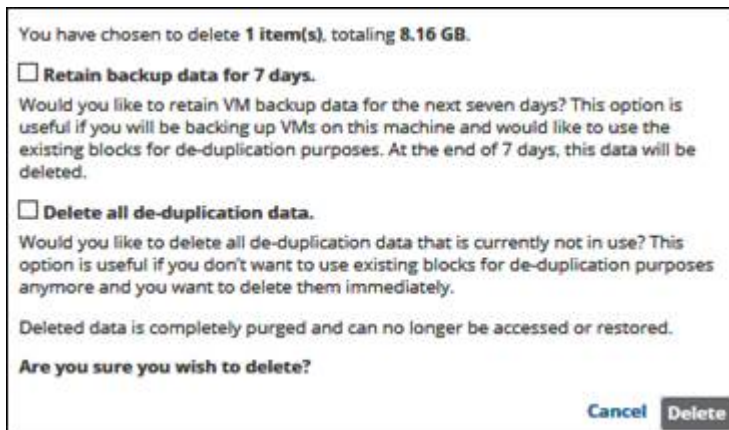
You have chosen to delete **1 item(s)**, totaling **8.16 GB**.

☐ **Retain backup data for 7 days.**

Would you like to retain VM backup data for the next seven days? This option is useful if you will be backing up VMs on this machine and would like to use the existing blocks for de-duplication purposes. At the end of 7 days, this data will be deleted.

☐ **Delete all de-duplication data.**

Would you like to delete all de-duplication data that is currently not in use? This option is useful if you don't want to use existing blocks for de-duplication purposes anymore and you want to delete them immediately.

Deleted data is completely purged and can no longer be accessed or restored.

**Are you sure you wish to delete?**

Cancel Delete